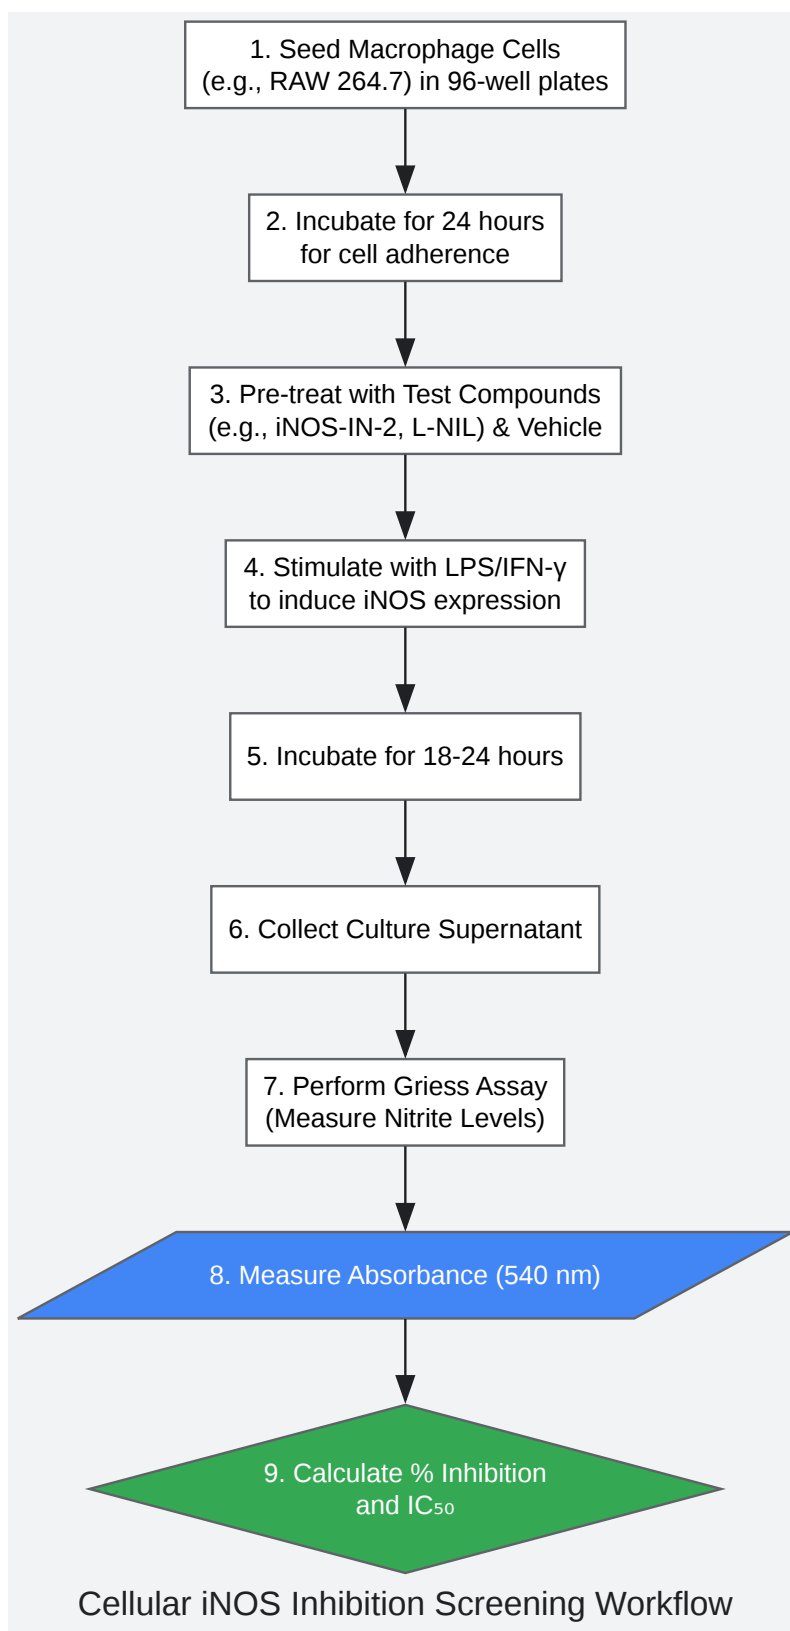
1. Seed Macrophage Cells (e.g., RAW 264.7) in 96-well plates

2. Incubate for 24 hours for cell adherence

3. Pre-treat with Test Compounds (e.g., iNOS-IN-2, L-NIL) & Vehicle

4. Stimulate with LPS/IFN-γ to induce iNOS expression

5. Incubate for 18-24 hours

6. Collect Culture Supernatant

7. Perform Griess Assay (Measure Nitrite Levels)

8. Measure Absorbance (540 nm)

9. Calculate % Inhibition and $IC_{50}$

Cellular iNOS Inhibition Screening Workflow